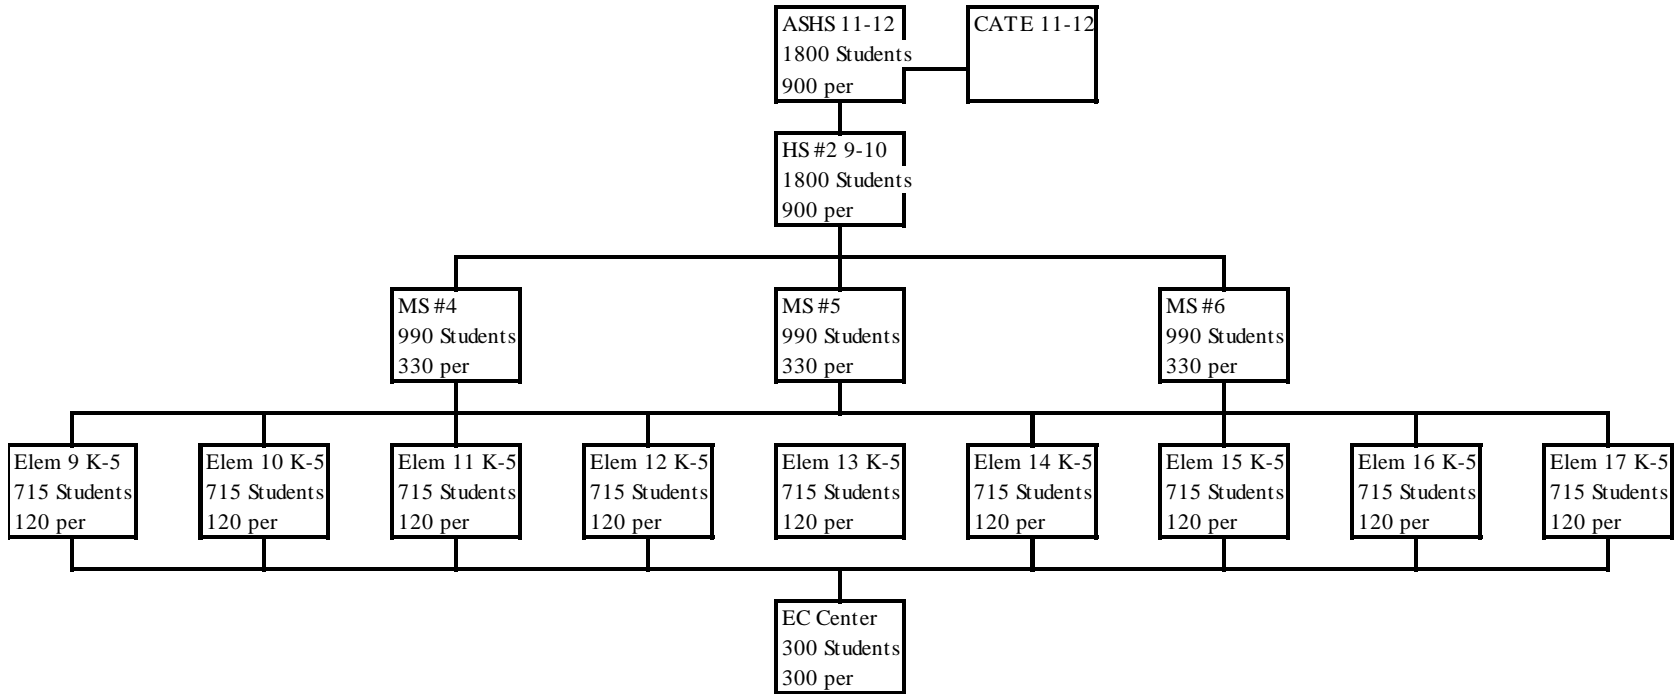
ASHS 11-12
1800 Students
900 per

CATE 11-12

HS #2 9-10
1800 Students
900 per

MS #4
990 Students
330 per

MS #5
990 Students
330 per

MS #6
990 Students
330 per

Elem 9 K-5
715 Students
120 per

Elem 10 K-5
715 Students
120 per

Elem 11 K-5
715 Students
120 per

Elem 12 K-5
715 Students
120 per

Elem 13 K-5
715 Students
120 per

Elem 14 K-5
715 Students
120 per

Elem 15 K-5
715 Students
120 per

Elem 16 K-5
715 Students
120 per

Elem 17 K-5
715 Students
120 per

EC Center
300 Students
300 per